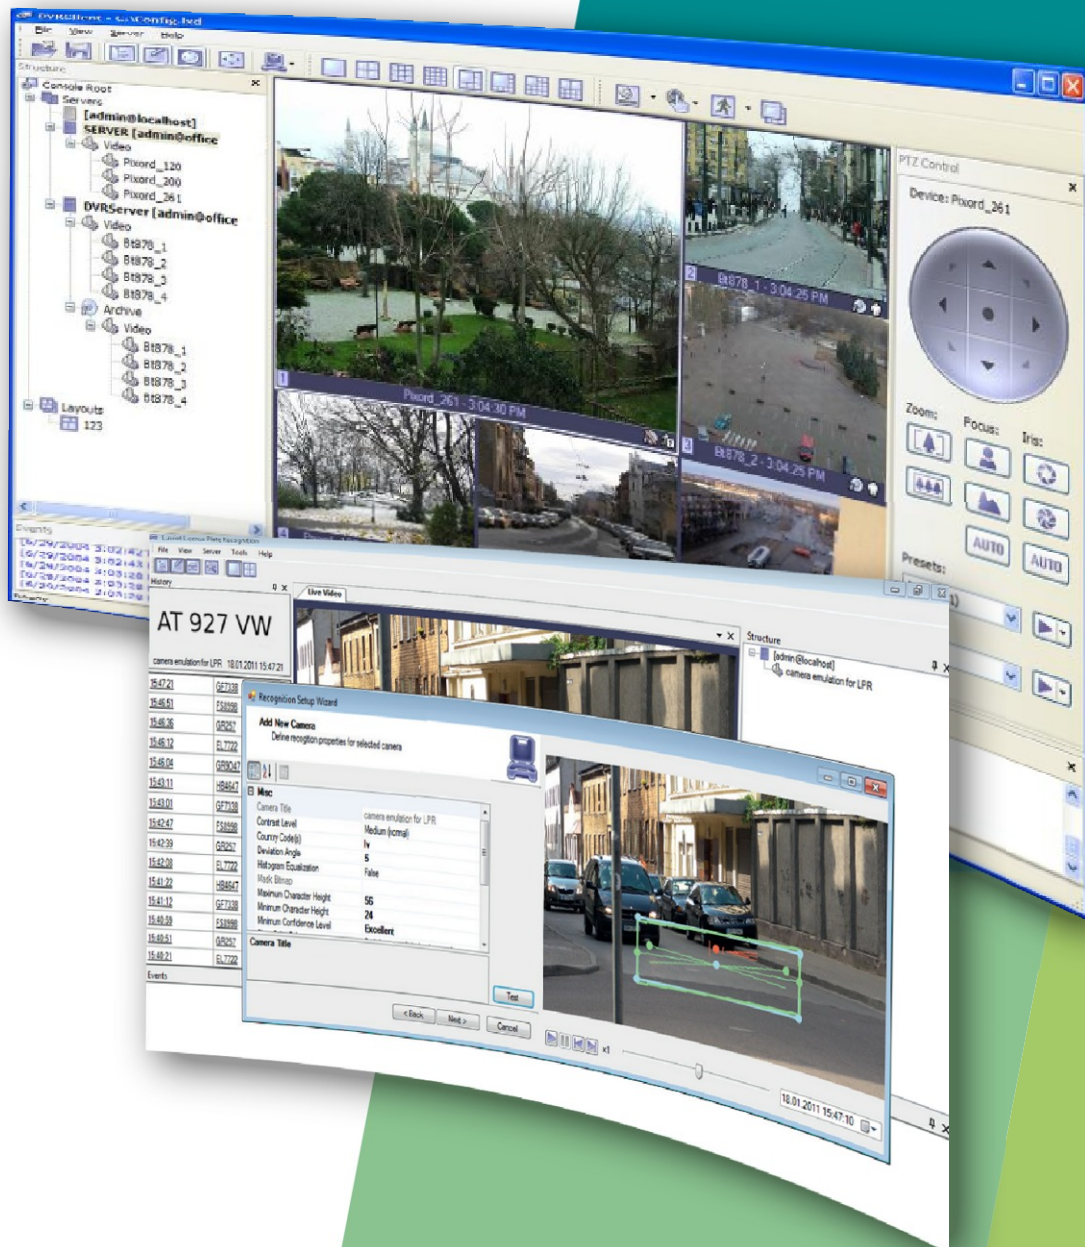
File View Server Help
Structure
Console Root
Servers
[admin@localhost]
SERVER [admin@office
Video
Pixord_120
Pixord_200
Pixord_261
DVRServer [admin@office
Video
Bt878_1
Bt878_2
Bt878_3
Bt878_4
Archive
Video
Bt878_1
Bt878_2
Bt878_3
Bt878_4
Layouts
123
Events
1 Pixord_261 - 3:04:30 PM
2 Bt878_1 - 3:04:25 PM
3 Bt878_2 - 3:04:25 PM
PTZ Control
Device: Pixord_261
Zoom:
Focus:
Iris:
AUTO
AUTO
Presets:
File View Server Tools Help
History
AT 927 VW
camera emulation for LPR 18.01.2011 15:47:21
| 15:47:21 | GF7338 |
|---|---|
| 15:46:51 | FS8998 |
| 15:46:36 | GR257 |
| 15:46:12 | EL7722 |
| 15:46:04 | GR8047 |
| 15:43:11 | HB4647 |
| 15:43:01 | GF7338 |
| 15:42:47 | FS8998 |
| 15:42:39 | GR257 |
| 15:42:08 | EL7722 |
| 15:41:22 | HB4647 |
| 15:41:12 | GF7338 |
| 15:40:59 | FS8998 |
| 15:40:51 | GR257 |
| 15:40:21 | EL7722 |
Events
Live Video
Structure
[admin@localhost]
camera emulation for LPR
Recognition Setup Wizard
Add New Camera
Define recognition properties for selected camera
Misc
| Camera Title | camera emulation for LPR |
|---|---|
| Contrast Level | Medium (normal) |
| Country Code(s) | lv |
| Deviation Angle | 5 |
| Histogram Equalization | False |
| Mask Bitmap | |
| Maximum Character Height | 56 |
| Minimum Character Height | 24 |
| Minimum Confidence Level | Excellent |
Camera Title
Test
< Back
Next >
Cancel
x1
18.01.2011 15:47:10